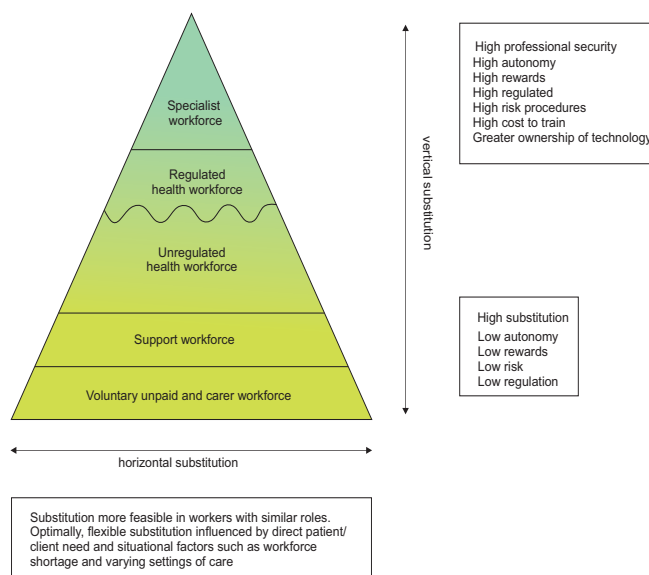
Specialist workforce

Regulated health workforce

Unregulated health workforce

Support workforce

Voluntary unpaid and carer workforce

horizontal substitution

vertical substitution

High professional security
High autonomy
High rewards
High regulated
High risk procedures
High cost to train
Greater ownership of technology

High substitution
Low autonomy
Low rewards
Low risk
Low regulation

Substitution more feasible in workers with similar roles. Optimally, flexible substitution influenced by direct patient/ client need and situational factors such as workforce shortage and varying settings of care